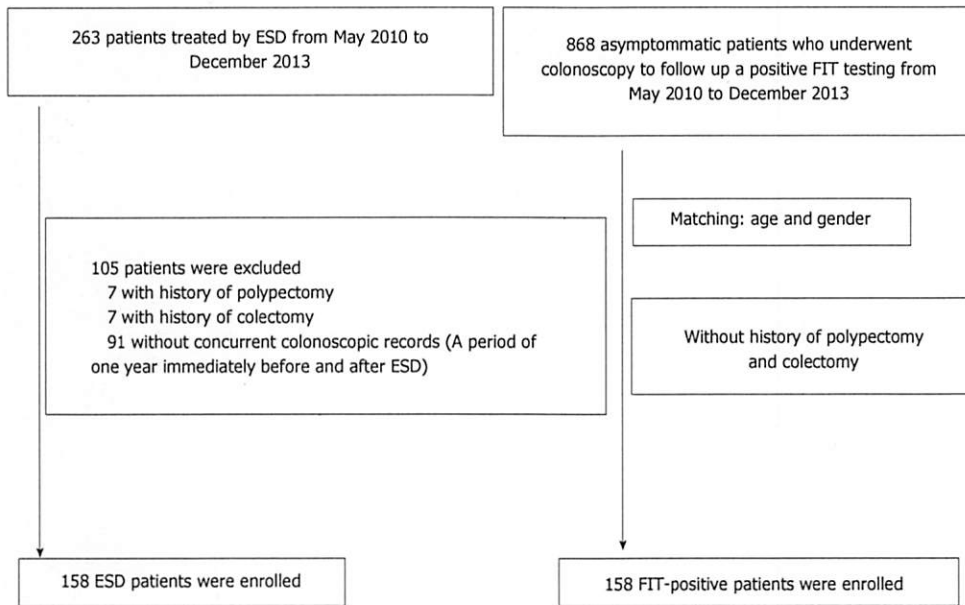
263 patients treated by ESD from May 2010 to December 2013

868 asymptommatic patients who underwent colonoscopy to follow up a positive FIT testing from May 2010 to December 2013

105 patients were excluded
7 with history of polypectomy
7 with history of colectomy
91 without concurrent colonoscopic records (A period of one year immediately before and after ESD)

Matching: age and gender

Without history of polypectomy and colectomy

158 ESD patients were enrolled

158 FIT-positive patients were enrolled